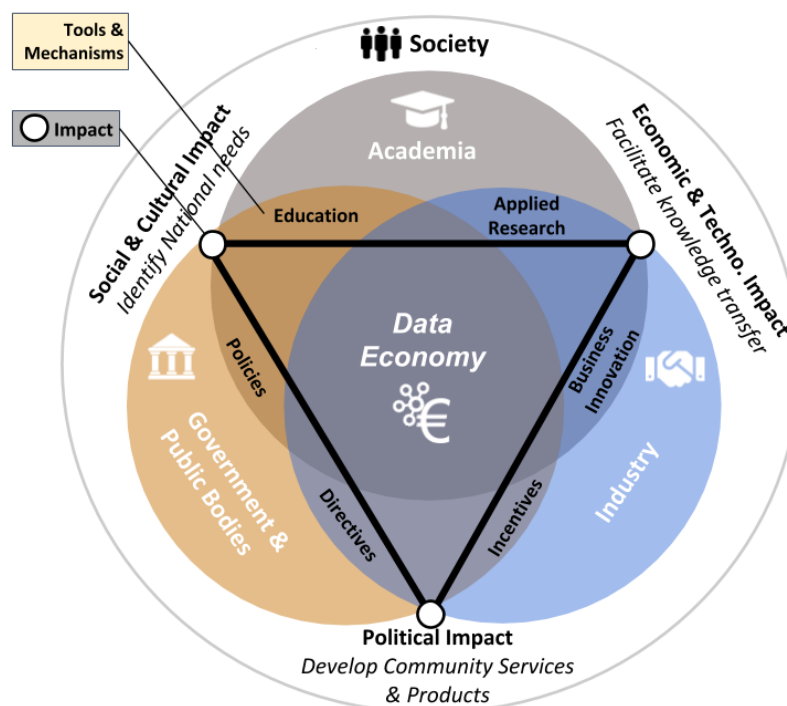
Tools & Mechanisms

Impact

Society

Academia

Social & Cultural Impact
Identify National needs

Economic & Techno. Impact
Facilitate knowledge transfer

Education

Applied Research

Policies

Data Economy

Business Innovation

Government & Public Bodies

Industry

Directives

Incentives

Political Impact
Develop Community Services & Products